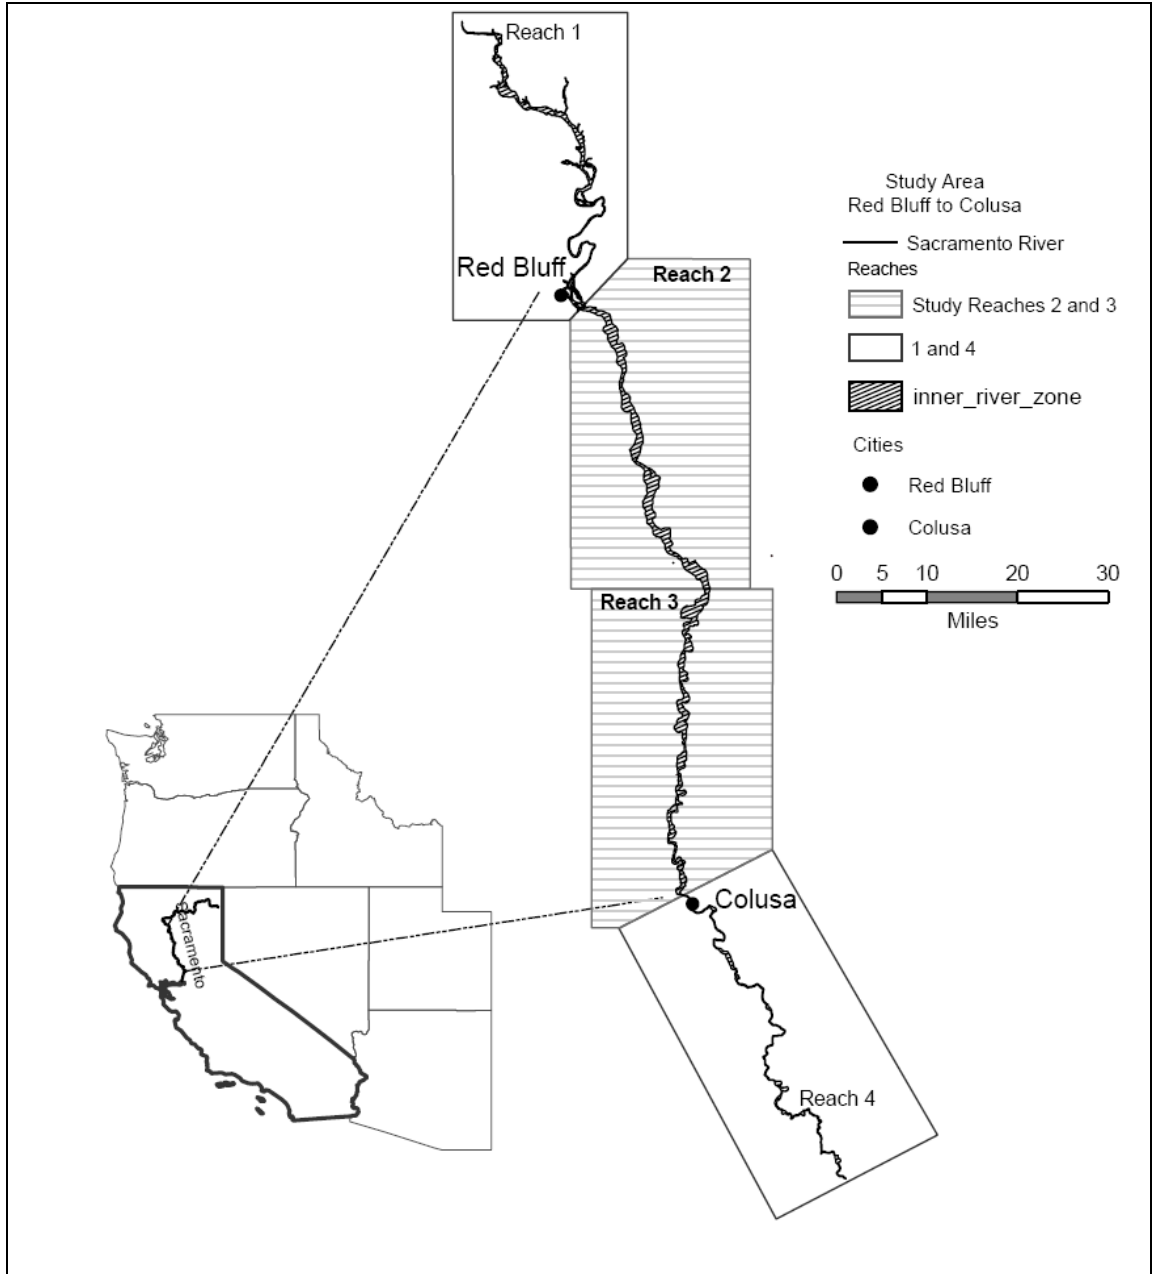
Reach 1

Red Bluff

Reach 2

Reach 3

Colusa

Reach 4

Sacramento

Study Area
Red Bluff to Colusa

Sacramento River

Reaches

Study Reaches 2 and 3

1 and 4

inner_river_zone

Cities

Red Bluff

Colusa

0 5 10 20 30

Miles